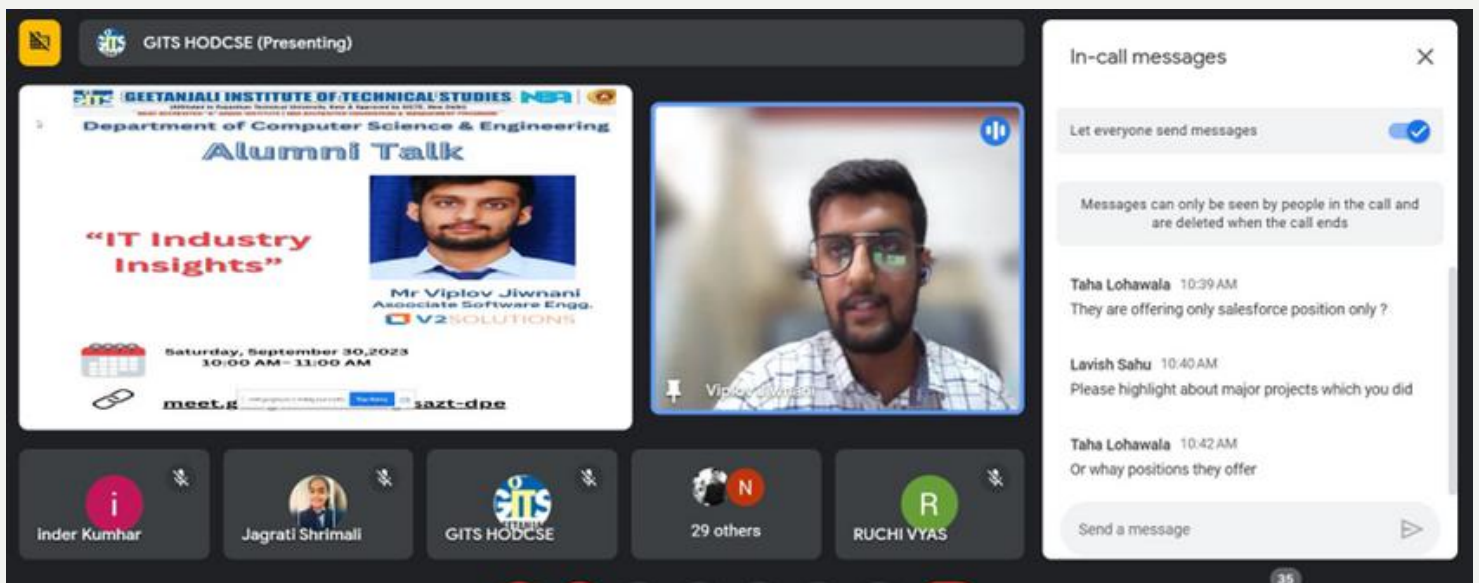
GITS HODCSE (Presenting)

GITS GEETANJALI INSTITUTE OF TECHNICAL STUDIES NBA

Department of Computer Science & Engineering

Alumni Talk

"IT Industry Insights"

Mr Viplov Jiwnani
Associate Software Engg.
V2SOLUTIONS

Saturday, September 30,2023
10:00 AM– 11:00 AM

meet.g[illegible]sazt-dpe

Viplov Jiwnani

In-call messages

Let everyone send messages

Messages can only be seen by people in the call and are deleted when the call ends

Taha Lohawala 10:39 AM
They are offering only salesforce position only ?

Lavish Sahu 10:40 AM
Please highlight about major projects which you did

Taha Lohawala 10:42 AM
Or whay positions they offer

Send a message

i
inder Kumhar

Jagrati Shrimali

GITS HODCSE

N
29 others

R
RUCHI VYAS

35